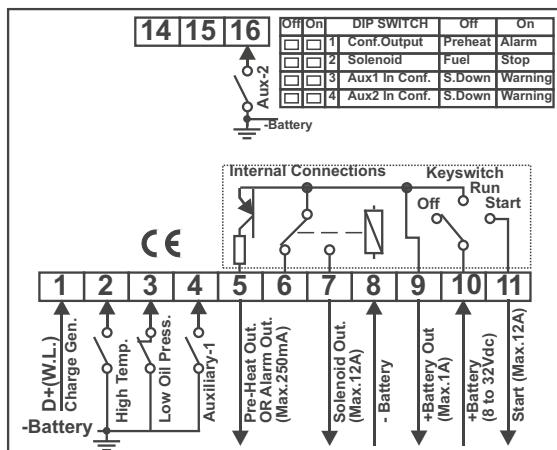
14 15 16

Aux-2

-Battery

| Off | On |  | DIP SWITCH | Off | On |
|---|---|---|---|---|---|
|  |  | 1 | Conf.Output | Preheat | Alarm |
|  |  | 2 | Solenoid | Fuel | Stop |
|  |  | 3 | Aux1 In Conf. | S.Down | Warning |
|  |  | 4 | Aux2 In Conf. | S.Down | Warning |

Internal Connections

Keyswitch

Run

Off

Start

CE

1 2 3 4 5 6 7 8 9 10 11

D+(W.L.) Charge Gen.

High Temp.

Low Oil Press.

Auxiliary-1

Pre-Heat Out. OR Alarm Out. (Max.250mA)

Solenoid Out. (Max.12A)

- Battery

+Battery Out (Max.1A)

+Battery (8 to 32Vdc)

Start (Max.12A)

-Battery